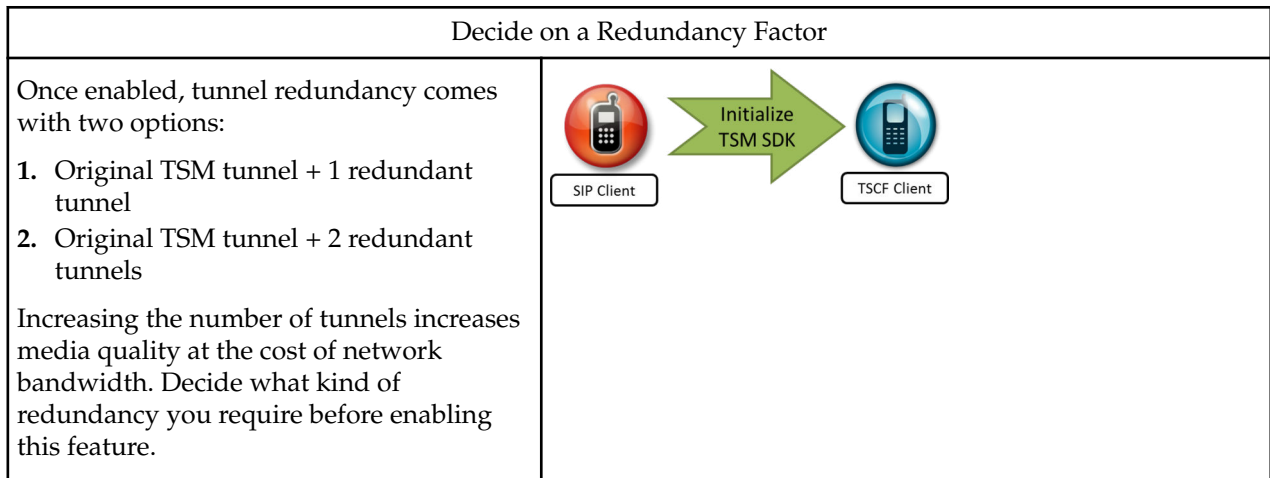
| Decide on a Redundancy Factor | |
|---|---|
| Once enabled, tunnel redundancy comes with two options:<br>**1.** Original TSM tunnel + 1 redundant tunnel<br>**2.** Original TSM tunnel + 2 redundant tunnels<br>Increasing the number of tunnels increases media quality at the cost of network bandwidth. Decide what kind of redundancy you require before enabling this feature. | Initialize TSM SDK<br>SIP Client<br>TSCF Client |